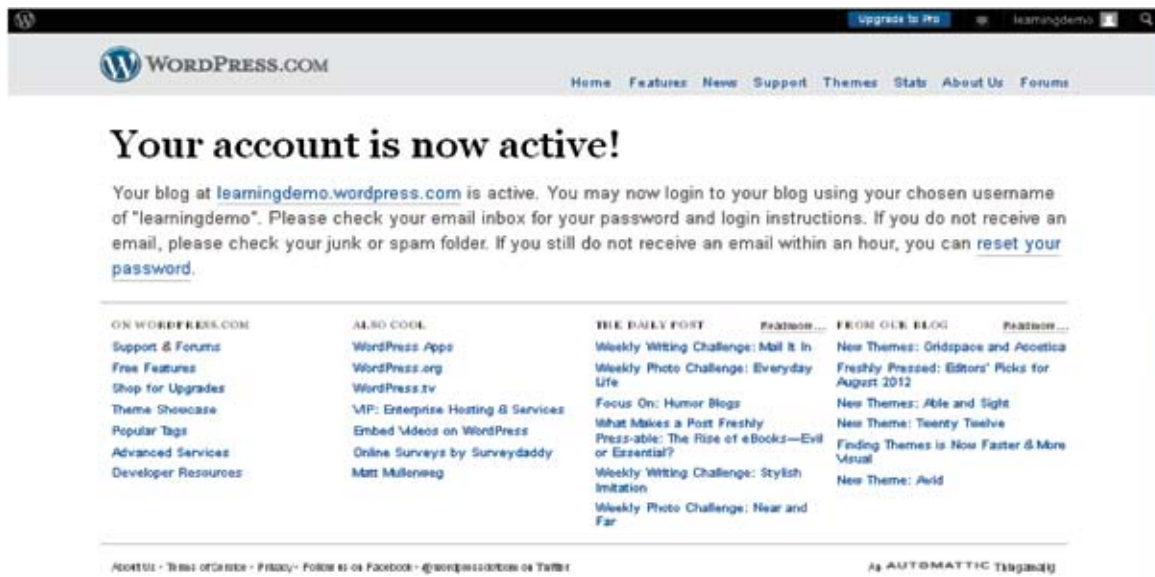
Upgrade to Pro learningdemo

WORDPRESS.COM

Home Features News Support Themes Stats About Us Forums

# Your account is now active!

Your blog at learningdemo.wordpress.com is active. You may now login to your blog using your chosen username of "learningdemo". Please check your email inbox for your password and login instructions. If you do not receive an email, please check your junk or spam folder. If you still do not receive an email within an hour, you can reset your password.

ON WORDPRESS.COM
Support & Forums
Free Features
Shop for Upgrades
Theme Showcase
Popular Tags
Advanced Services
Developer Resources

ALSO COOL
WordPress Apps
WordPress.org
WordPress.tv
VIP: Enterprise Hosting & Services
Embed Videos on WordPress
Online Surveys by Surveydaddy
Matt Mullenweg

THE DAILY POST Read more...
Weekly Writing Challenge: Mail It In
Weekly Photo Challenge: Everyday Life
Focus On: Humor Blogs
What Makes a Post Freshly Press-able: The Rise of eBooks—Evil or Essential?
Weekly Writing Challenge: Stylish Imitation
Weekly Photo Challenge: Near and Far

FROM OUR BLOG Read more...
New Themes: Gridspace and Ascetica
Freshly Pressed: Editors' Picks for August 2012
New Themes: Able and Sight
New Theme: Twenty Twelve
Finding Themes is Now Faster & More Visual
New Theme: Avid

About Us - Terms of Service - Privacy - Follow us on Facebook - @wordpressdotcom on Twitter

An AUTOMATTIC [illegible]